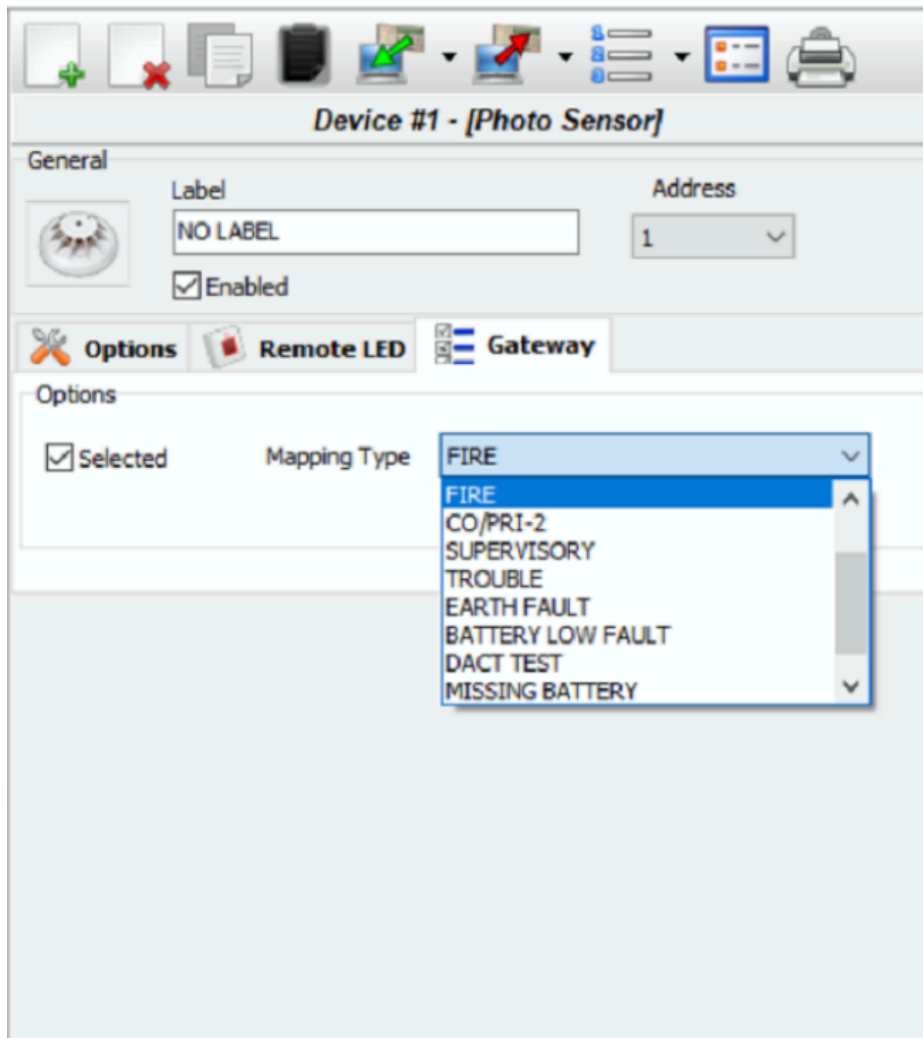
Device #1 - [Photo Sensor]

General

Label

NO LABEL

Enabled

Address

1

Options

Remote LED

Gateway

Options

Selected

Mapping Type

FIRE

FIRE
CO/PRI-2
SUPERVISORY
TROUBLE
EARTH FAULT
BATTERY LOW FAULT
DACT TEST
MISSING BATTERY